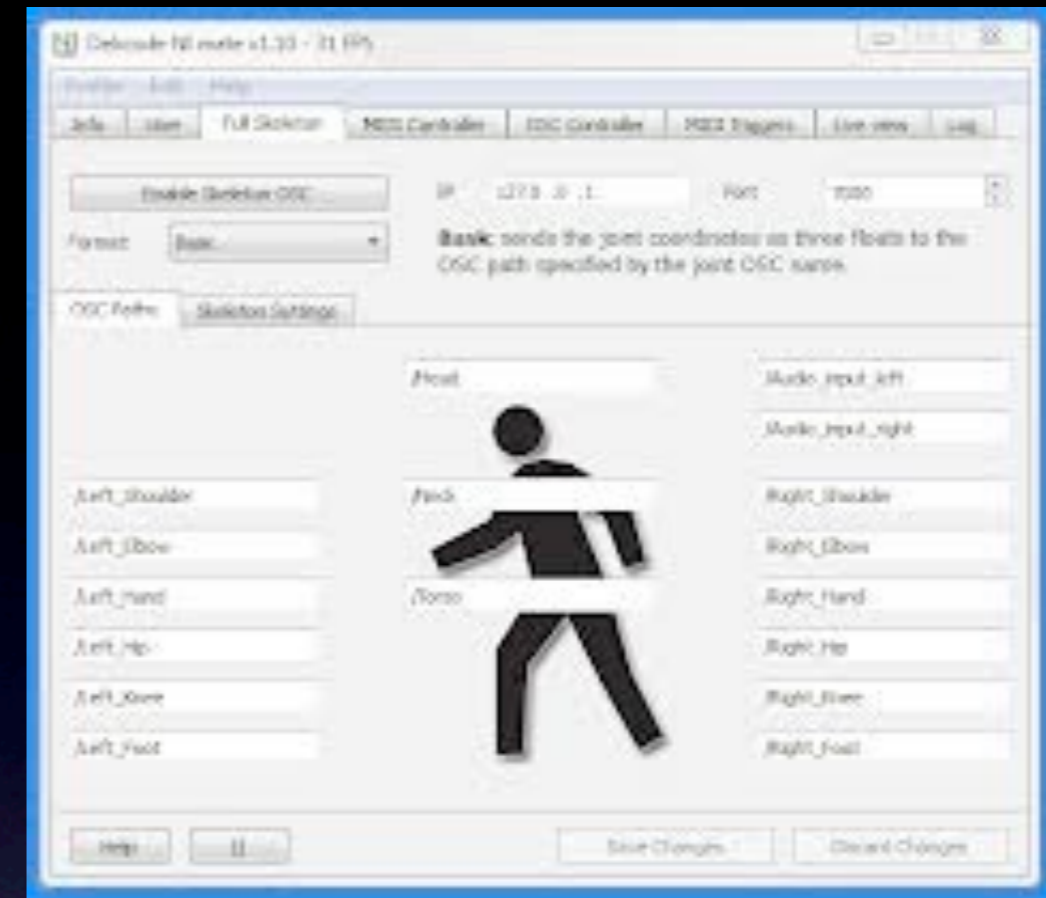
Delicode NI mate v1.10 - 31 FPS

Profile Edit Help

Info User Full Skeleton MIDI Controller OSC Controller MIDI Triggers Live view Log

Enable Skeleton OSC

IP 127.0.0.1

Port 7000

Format Basic

Basic: sends the joint coordinates as three floats to the OSC path specified by the joint OSC name.

OSC Paths Skeleton Settings

/Head

/Audio_input_left

/Audio_input_right

/Left_Shoulder

/Neck

/Right_Shoulder

/Left_Elbow

/Right_Elbow

/Left_Hand

/Torso

/Right_Hand

/Left_Hip

/Right_Hip

/Left_Knee

/Right_Knee

/Left_Foot

/Right_Foot

Help

II

Save Changes

Discard Changes